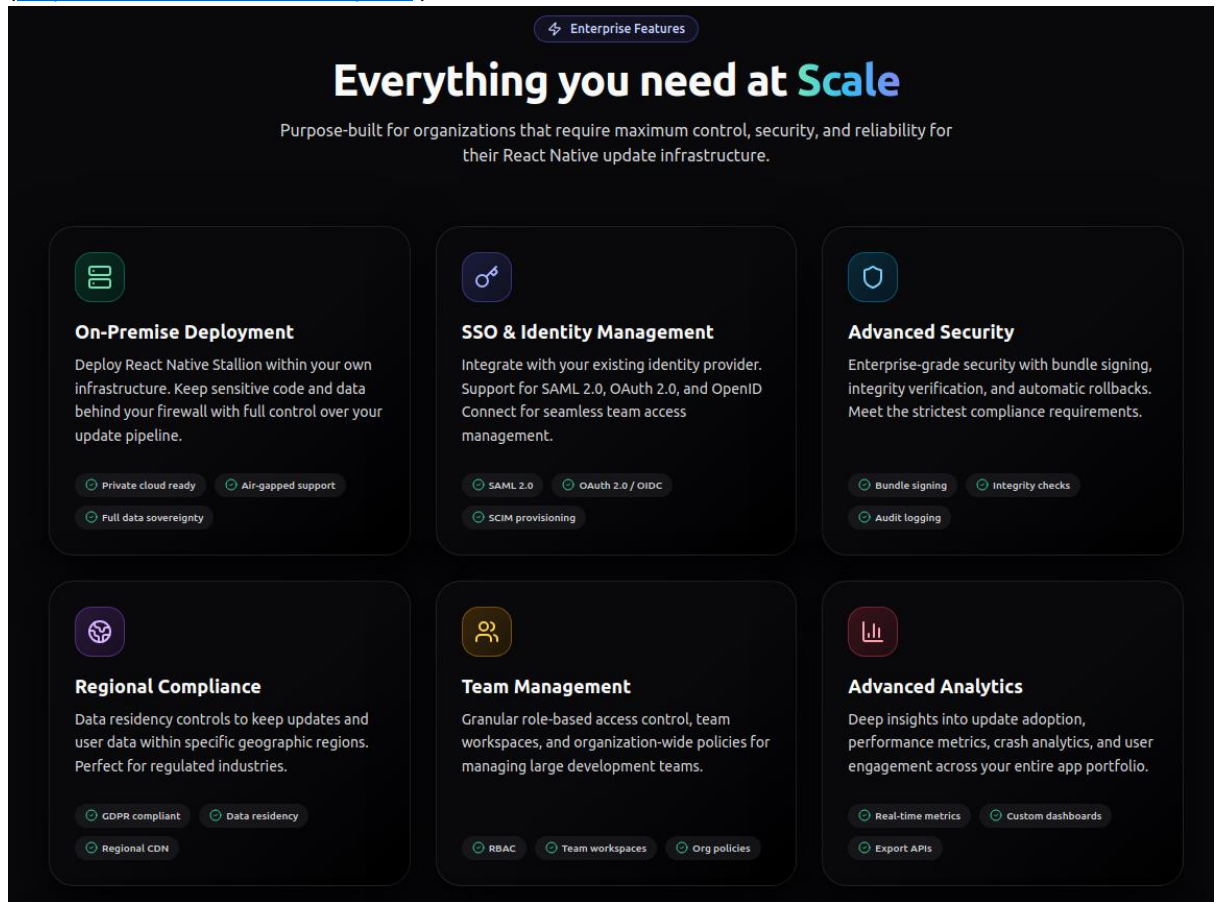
Enterprise Features

Everything you need at Scale

Purpose-built for organizations that require maximum control, security, and reliability for their React Native update infrastructure.

On-Premise Deployment

Deploy React Native Stallion within your own infrastructure. Keep sensitive code and data behind your firewall with full control over your update pipeline.

Private cloud ready
Air-gapped support
Full data sovereignty

SSO & Identity Management

Integrate with your existing identity provider. Support for SAML 2.0, OAuth 2.0, and OpenID Connect for seamless team access management.

SAML 2.0
OAuth 2.0 / OIDC
SCIM provisioning

Advanced Security

Enterprise-grade security with bundle signing, integrity verification, and automatic rollbacks. Meet the strictest compliance requirements.

Bundle signing
Integrity checks
Audit logging

Regional Compliance

Data residency controls to keep updates and user data within specific geographic regions. Perfect for regulated industries.

GDPR compliant
Data residency
Regional CDN

Team Management

Granular role-based access control, team workspaces, and organization-wide policies for managing large development teams.

RBAC
Team workspaces
Org policies

Advanced Analytics

Deep insights into update adoption, performance metrics, crash analytics, and user engagement across your entire app portfolio.

Real-time metrics
Custom dashboards
Export APIs